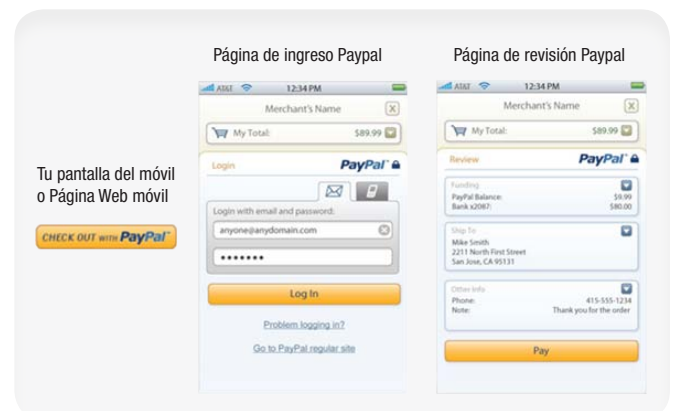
Página de ingreso Paypal

Página de revisión Paypal

Tu pantalla del móvil o Página Web móvil

CHECK OUT WITH PayPal

AT&T 12:34 PM

Merchant's Name

My Total: $89.99

Login PayPal

Login with email and password:

anyone@anydomain.com

•••••••

Log In

Problem logging in?

Go to PayPal regular site

AT&T 12:34 PM

Merchant's Name

My Total: $89.99

Review PayPal

Funding
PayPal Balance: $9.99
Bank x2087: $80.00

Ship To
Mike Smith
2211 North First Street
San Jose, CA 95131

Other info
Phone: 415-555-1234
Note: Thank you for the order

Pay